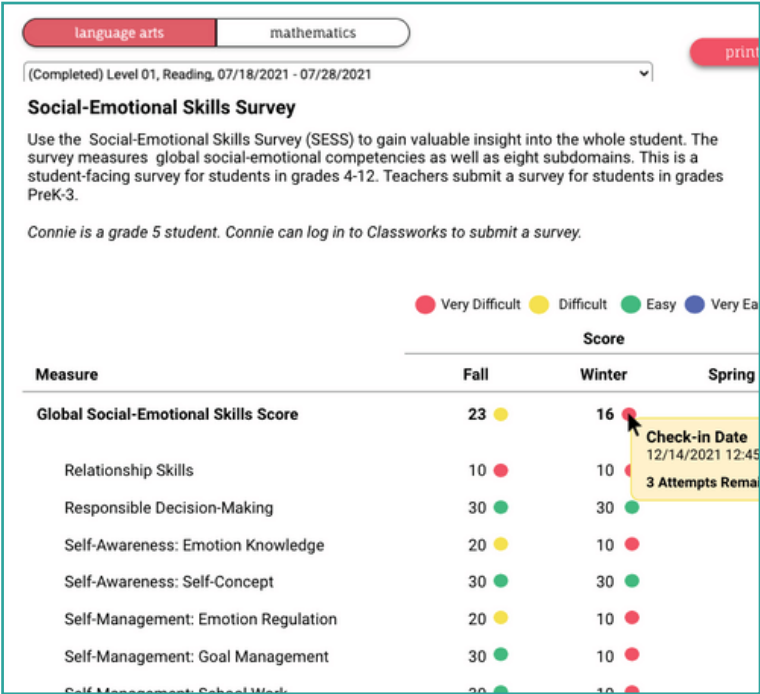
language arts | mathematics

print

(Completed) Level 01, Reading, 07/18/2021 - 07/28/2021

Social-Emotional Skills Survey

Use the Social-Emotional Skills Survey (SESS) to gain valuable insight into the whole student. The survey measures global social-emotional competencies as well as eight subdomains. This is a student-facing survey for students in grades 4-12. Teachers submit a survey for students in grades PreK-3.

Connie is a grade 5 student. Connie can log in to Classworks to submit a survey.

Very Difficult   Difficult   Easy   Very Ea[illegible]

| Measure | Fall | Winter | Spring |
|---|---|---|---|
| Global Social-Emotional Skills Score | 23 | 16 | |
| Relationship Skills | 10 | 10 | |
| Responsible Decision-Making | 30 | 30 | |
| Self-Awareness: Emotion Knowledge | 20 | 10 | |
| Self-Awareness: Self-Concept | 30 | 30 | |
| Self-Management: Emotion Regulation | 20 | 10 | |
| Self-Management: Goal Management | 30 | 10 | |
| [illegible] | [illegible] | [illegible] | |

Score

Check-in Date
12/14/2021 12:45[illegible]
3 Attempts Rema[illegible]